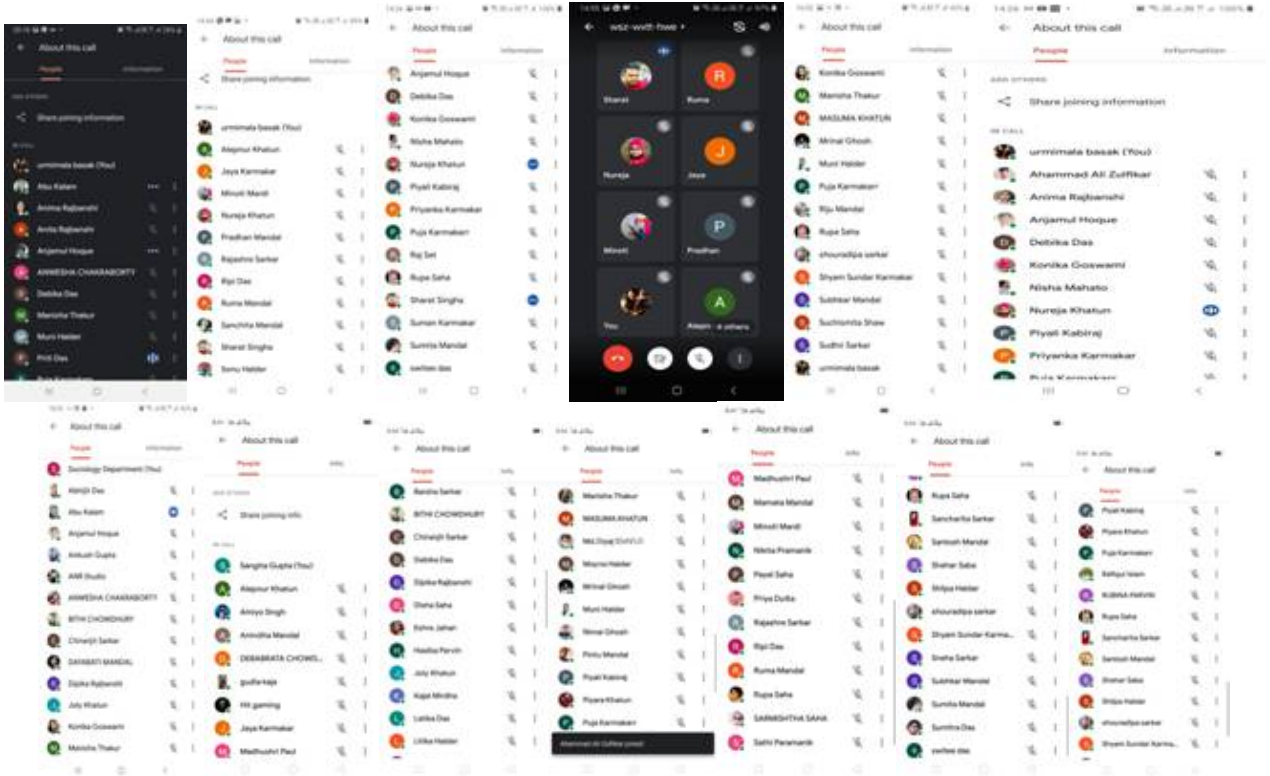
About this call
People
Information
Share joining information
urmimala basak (You)
Abu Kalam
Anima Rajbanshi
Arvita Rajbanshi
Anjamul Hoque
ANWESHA CHAKRABORTY
Debika Das
Manisha Thakur
Muni Halder
Priti Das

About this call
People
Information
Share joining information
urmimala basak (You)
Alepnur Khatun
Jaya Karmakar
Minoti Mardi
Nureja Khatun
Pradhan Mandal
Rajashree Sarkar
Ripi Das
Ruma Mandal
Sanchita Mandal
Sharat Singha
Sonu Halder

Anjamul Hoque
Debika Das
Konika Goswami
Nisha Mahato
Nureja Khatun
Piyali Kabiraj
Priyanka Karmakar
Puja Karmakar
Raj Sel
Rupa Saha
Sharat Singha
Suman Karmakar
Sumitra Mandal
swities das

Sharat
Ruma
Nureja
Jaya
Minoti
Pradhan
You

About this call
People
Information
Konika Goswami
Manisha Thakur
MASUMA KHATUN
Mrinal Ghosh
Muni Halder
Puja Karmakar
Riju Mandal
Rupa Saha
shouradipa sarkar
Shyam Sundar Karmakar
Subhkar Mandal
Suchismita Shaw
Sudhir Sarkar
urmimala basak

About this call
People
Information
ADD OTHERS
Share joining information
IN CALL
urmimala basak (You)
Ahammad Ali Zulfikar
Anima Rajbanshi
Anjamul Hoque
Debika Das
Konika Goswami
Nisha Mahato
Nureja Khatun
Piyali Kabiraj
Priyanka Karmakar

About this call
People
Information
Sociology Department (You)
Abhijit Das
Abu Kalam
Anjamul Hoque
Ankush Gupta
ANI Studio
ANWESHA CHAKRABORTY
BITHI CHOWDHURY
Chiranjit Sarkar
DAYABATI MANDAL
Dipika Rajbanshi
Joly Khatun
Konika Goswami
Manisha Thakur

About this call
People
Info
Share joining info
Sangha Gupta (You)
Alepnur Khatun
Amiyo Singh
Anirudha Mandal
DEBABRATA CHOWD...
gudfa raja
Hit gaming
Jaya Karmakar
Madhushri Paul

About this call
People
Info
Banita Sarkar
BITHI CHOWDHURY
Chiranjit Sarkar
Debika Das
Dipika Rajbanshi
Disha Saha
Eshra Jahan
Hasina Parvin
Joly Khatun
Kajal Mridha
Latika Das
Litika Halder

About this call
People
Info
Manisha Thakur
MASUMA KHATUN
Mrinal Ghosh
Muni Halder
Pintu Mandal
Piyali Kabiraj
Piyara Khatun
Puja Karmakar
Ahammad Ali Zulfikar joined

About this call
People
Info
Madhushri Paul
Mamata Mandal
Minoti Mardi
Nikita Pramanik
Payel Saha
Priya Dutta
Rajashree Sarkar
Ripi Das
Ruma Mandal
Rupa Saha
SARMISHTHA SAHA
Sathi Paramanik

About this call
People
Info
Rupa Saha
Sancharita Sarkar
Santosh Mandal
Shekar Saha
Shilpa Halder
shouradipa sarkar
Shyam Sundar Karma...
Sneha Sarkar
Subhkar Mandal
Sumita Mandal
Sumitra Das
swities das

About this call
People
Info
Piyali Kabiraj
Piyara Khatun
Puja Karmakar
Rafiqul Islam
RUBINA PARVIN
Rupa Saha
Sancharita Sarkar
Santosh Mandal
Shekar Saha
Shilpa Halder
shouradipa sarkar
Shyam Sundar Karma...